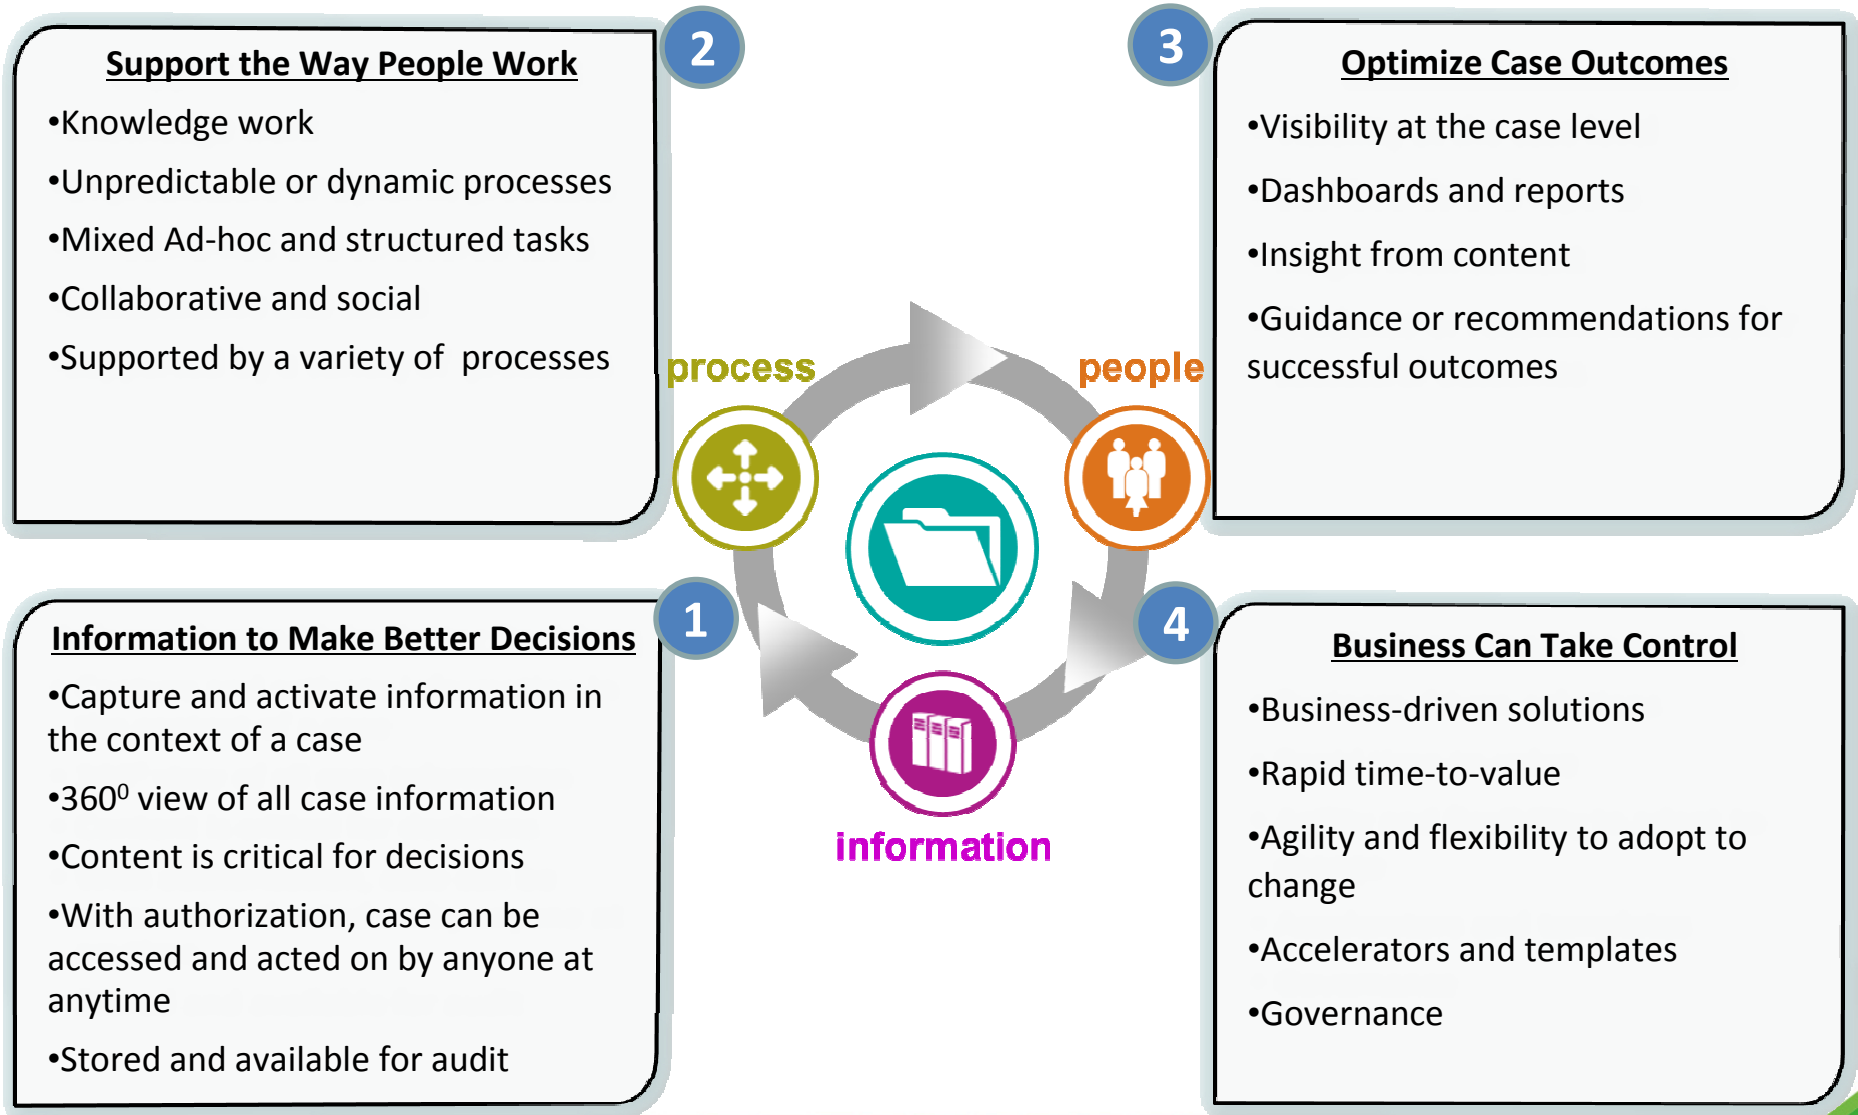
2

Support the Way People Work

•Knowledge work

•Unpredictable or dynamic processes

•Mixed Ad-hoc and structured tasks

•Collaborative and social

•Supported by a variety of processes

3

Optimize Case Outcomes

•Visibility at the case level

•Dashboards and reports

•Insight from content

•Guidance or recommendations for successful outcomes

process

people

information

1

Information to Make Better Decisions

•Capture and activate information in the context of a case

•360$^0$ view of all case information

•Content is critical for decisions

•With authorization, case can be accessed and acted on by anyone at anytime

•Stored and available for audit

4

Business Can Take Control

•Business-driven solutions

•Rapid time-to-value

•Agility and flexibility to adopt to change

•Accelerators and templates

•Governance